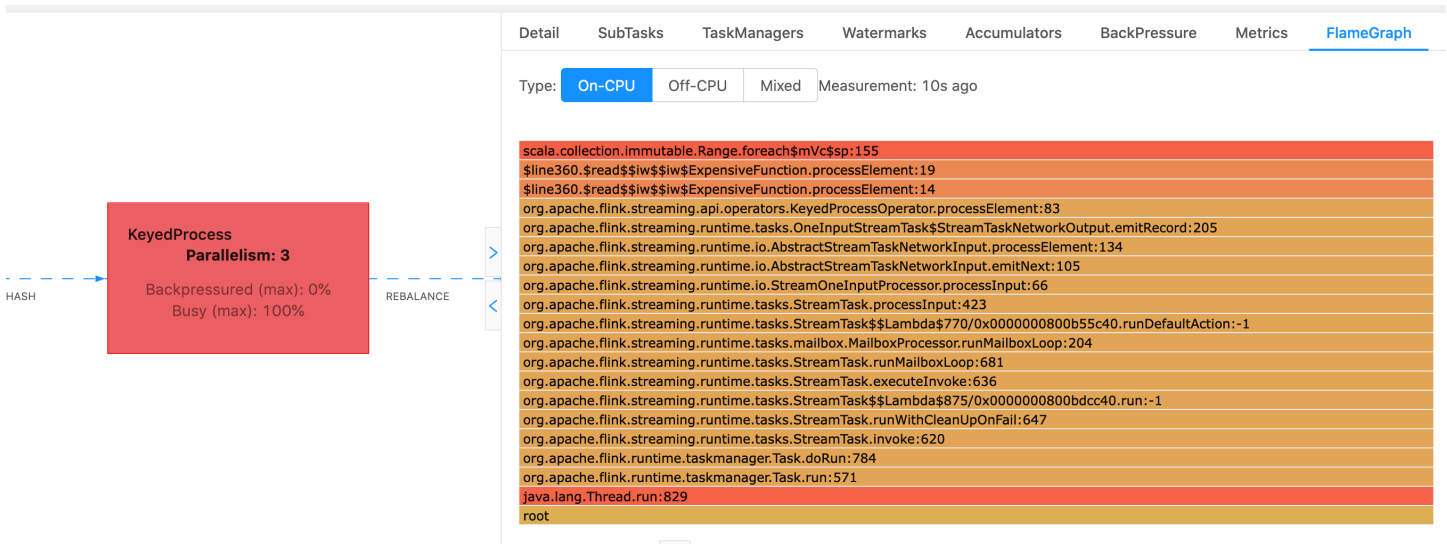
KeyedProcess
Parallelism: 3

Backpressured (max): 0%
Busy (max): 100%

HASH

REBALANCE

Detail SubTasks TaskManagers Watermarks Accumulators BackPressure Metrics FlameGraph

Type: On-CPU Off-CPU Mixed Measurement: 10s ago

scala.collection.immutable.Range.foreach$mVc$sp:155
$line360.$read$$iw$$iw$ExpensiveFunction.processElement:19
$line360.$read$$iw$$iw$ExpensiveFunction.processElement:14
org.apache.flink.streaming.api.operators.KeyedProcessOperator.processElement:83
org.apache.flink.streaming.runtime.tasks.OneInputStreamTask$StreamTaskNetworkOutput.emitRecord:205
org.apache.flink.streaming.runtime.io.AbstractStreamTaskNetworkInput.processElement:134
org.apache.flink.streaming.runtime.io.AbstractStreamTaskNetworkInput.emitNext:105
org.apache.flink.streaming.runtime.io.StreamOneInputProcessor.processInput:66
org.apache.flink.streaming.runtime.tasks.StreamTask.processInput:423
org.apache.flink.streaming.runtime.tasks.StreamTask$$Lambda$770/0x0000000800b55c40.runDefaultAction:-1
org.apache.flink.streaming.runtime.tasks.mailbox.MailboxProcessor.runMailboxLoop:204
org.apache.flink.streaming.runtime.tasks.StreamTask.runMailboxLoop:681
org.apache.flink.streaming.runtime.tasks.StreamTask.executeInvoke:636
org.apache.flink.streaming.runtime.tasks.StreamTask$$Lambda$875/0x0000000800bdcc40.run:-1
org.apache.flink.streaming.runtime.tasks.StreamTask.runWithCleanUpOnFail:647
org.apache.flink.streaming.runtime.tasks.StreamTask.invoke:620
org.apache.flink.runtime.taskmanager.Task.doRun:784
org.apache.flink.runtime.taskmanager.Task.run:571
java.lang.Thread.run:829
root